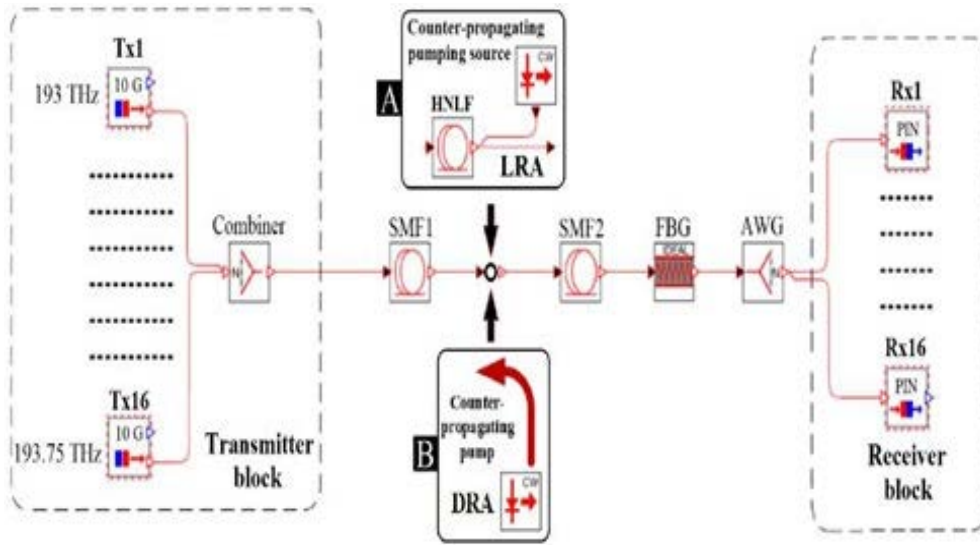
Tx1

193 THz

10 G

..........

..........

..........

..........

..........

..........

Tx16

193.75 THz

10 G

Transmitter block

Combiner

N

Counter-propagating pumping source

CW

A

HNLF

LRA

SMF1

SMF2

FBG

IDEAL

AWG

N

Counter-propagating pump

B

DRA

CW

Rx1

PIN

.......

.......

.......

.......

Rx16

PIN

Receiver block